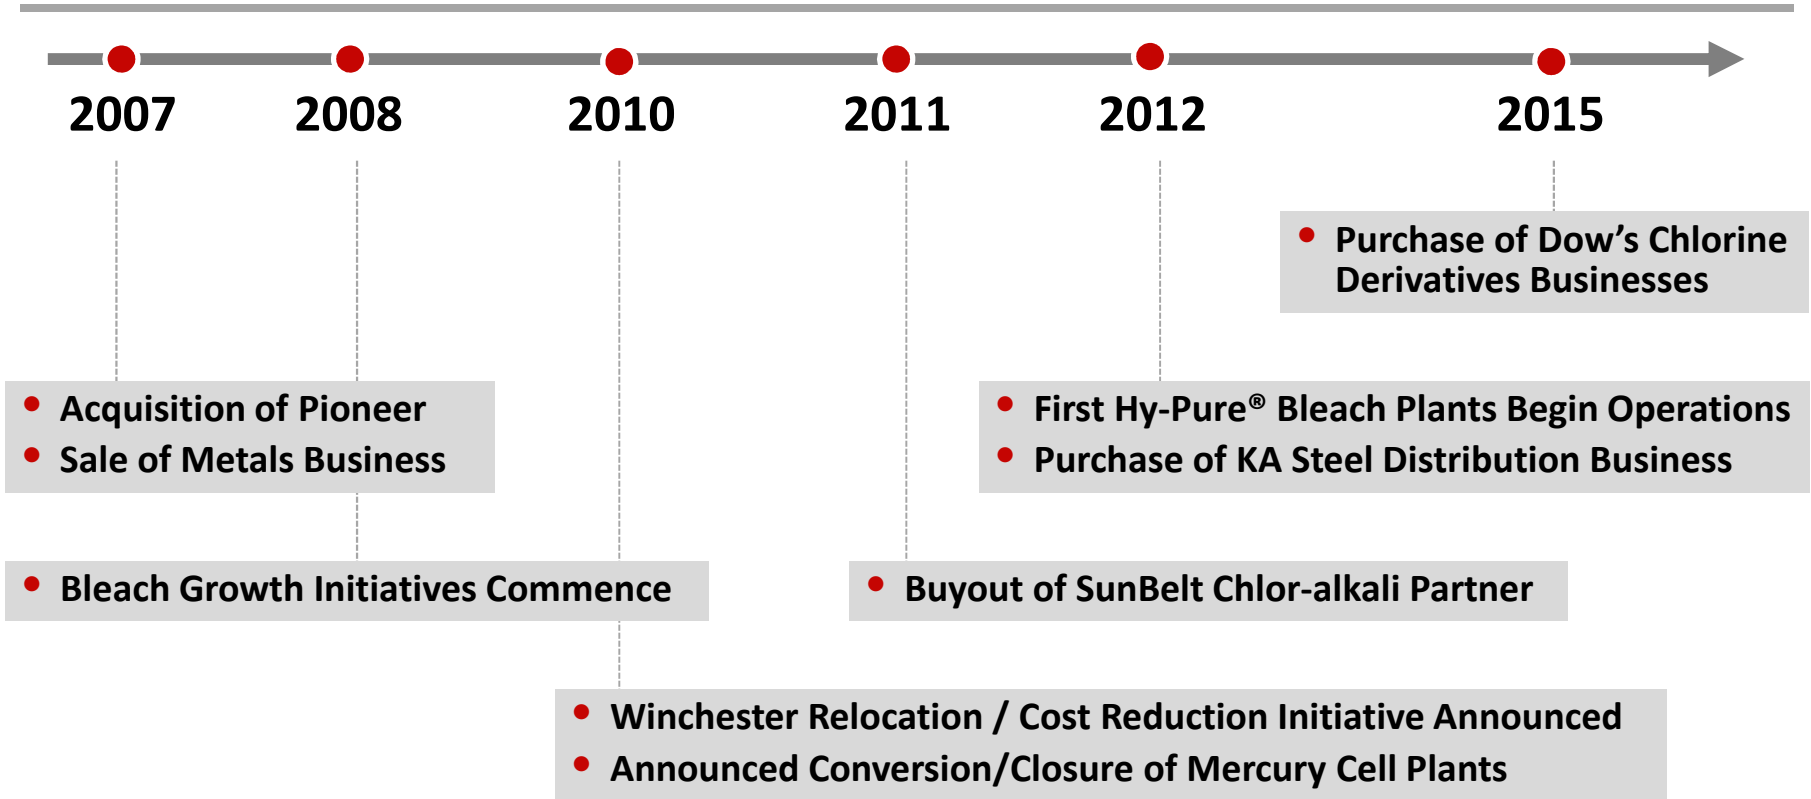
2007 2008 2010 2011 2012 2015

• Purchase of Dow's Chlorine Derivatives Businesses

• Acquisition of Pioneer
• Sale of Metals Business

• First Hy-Pure® Bleach Plants Begin Operations
• Purchase of KA Steel Distribution Business

• Bleach Growth Initiatives Commence

• Buyout of SunBelt Chlor-alkali Partner

• Winchester Relocation / Cost Reduction Initiative Announced
• Announced Conversion/Closure of Mercury Cell Plants